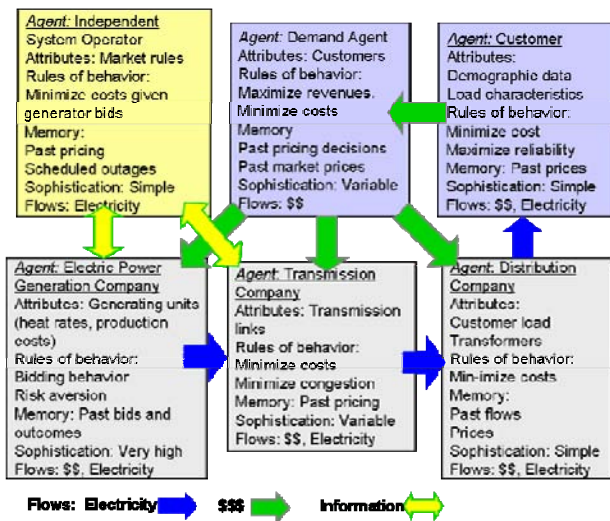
Agent: Independent System Operator
Attributes: Market rules
Rules of behavior:
Minimize costs given generator bids
Memory:
Past pricing
Scheduled outages
Sophistication: Simple
Flows: Electricity

Agent: Demand Agent
Attributes: Customers
Rules of behavior:
Maximize revenues.
Minimize costs
Memory
Past pricing decisions
Past market prices
Sophistication: Variable
Flows: $$

Agent: Customer
Attributes:
Demographic data
Load characteristics
Rules of behavior:
Minimize cost
Maximize reliability
Memory: Past prices
Sophistication: Simple
Flows: $$, Electricity

Agent: Electric Power Generation Company
Attributes: Generating units (heat rates, production costs)
Rules of behavior:
Bidding behavior
Risk aversion
Memory: Past bids and outcomes
Sophistication: Very high
Flows: $$, Electricity

Agent: Transmission Company
Attributes: Transmission links
Rules of behavior:
Minimize costs
Minimize congestion
Memory: Past pricing
Sophistication: Variable
Flows: $$, Electricity

Agent: Distribution Company
Attributes:
Customer load
Transformers
Rules of behavior:
Min-imize costs
Memory:
Past flows
Prices
Sophistication: Simple
Flows: $$, Electricity

Flows: Electricity $$$ Information